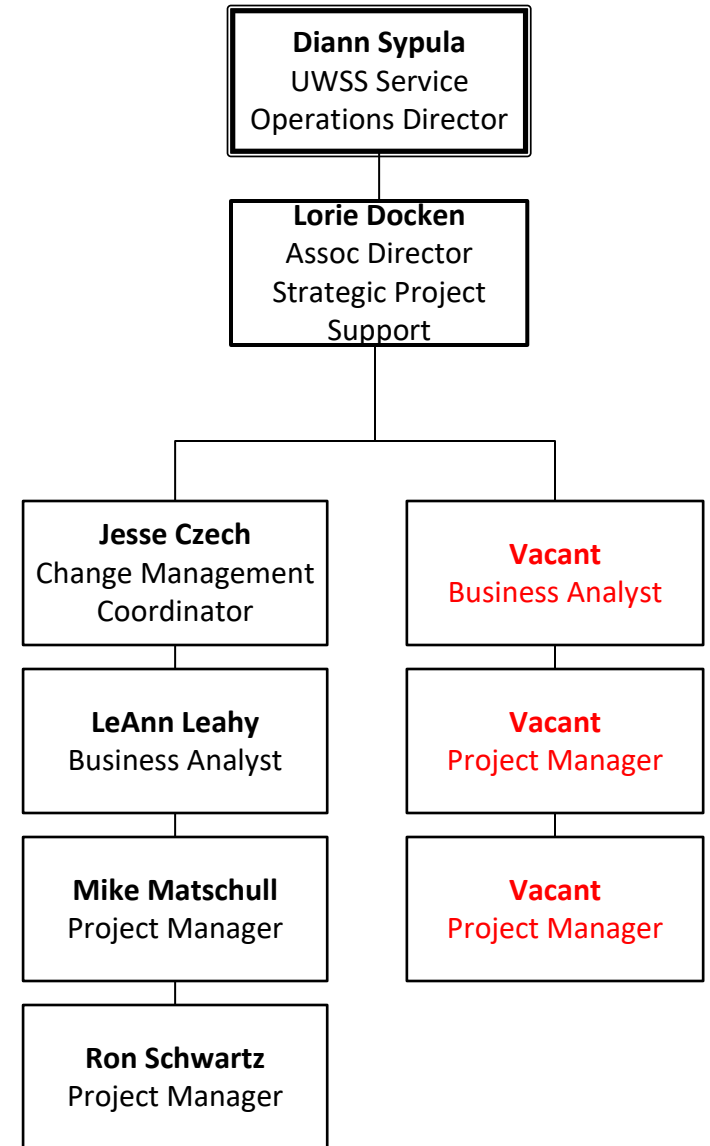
**Diann Sypula**
UWSS Service Operations Director

**Lorie Docken**
Assoc Director Strategic Project Support

**Jesse Czech**
Change Management Coordinator

**LeAnn Leahy**
Business Analyst

**Mike Matschull**
Project Manager

**Ron Schwartz**
Project Manager

**Vacant**
Business Analyst

**Vacant**
Project Manager

**Vacant**
Project Manager